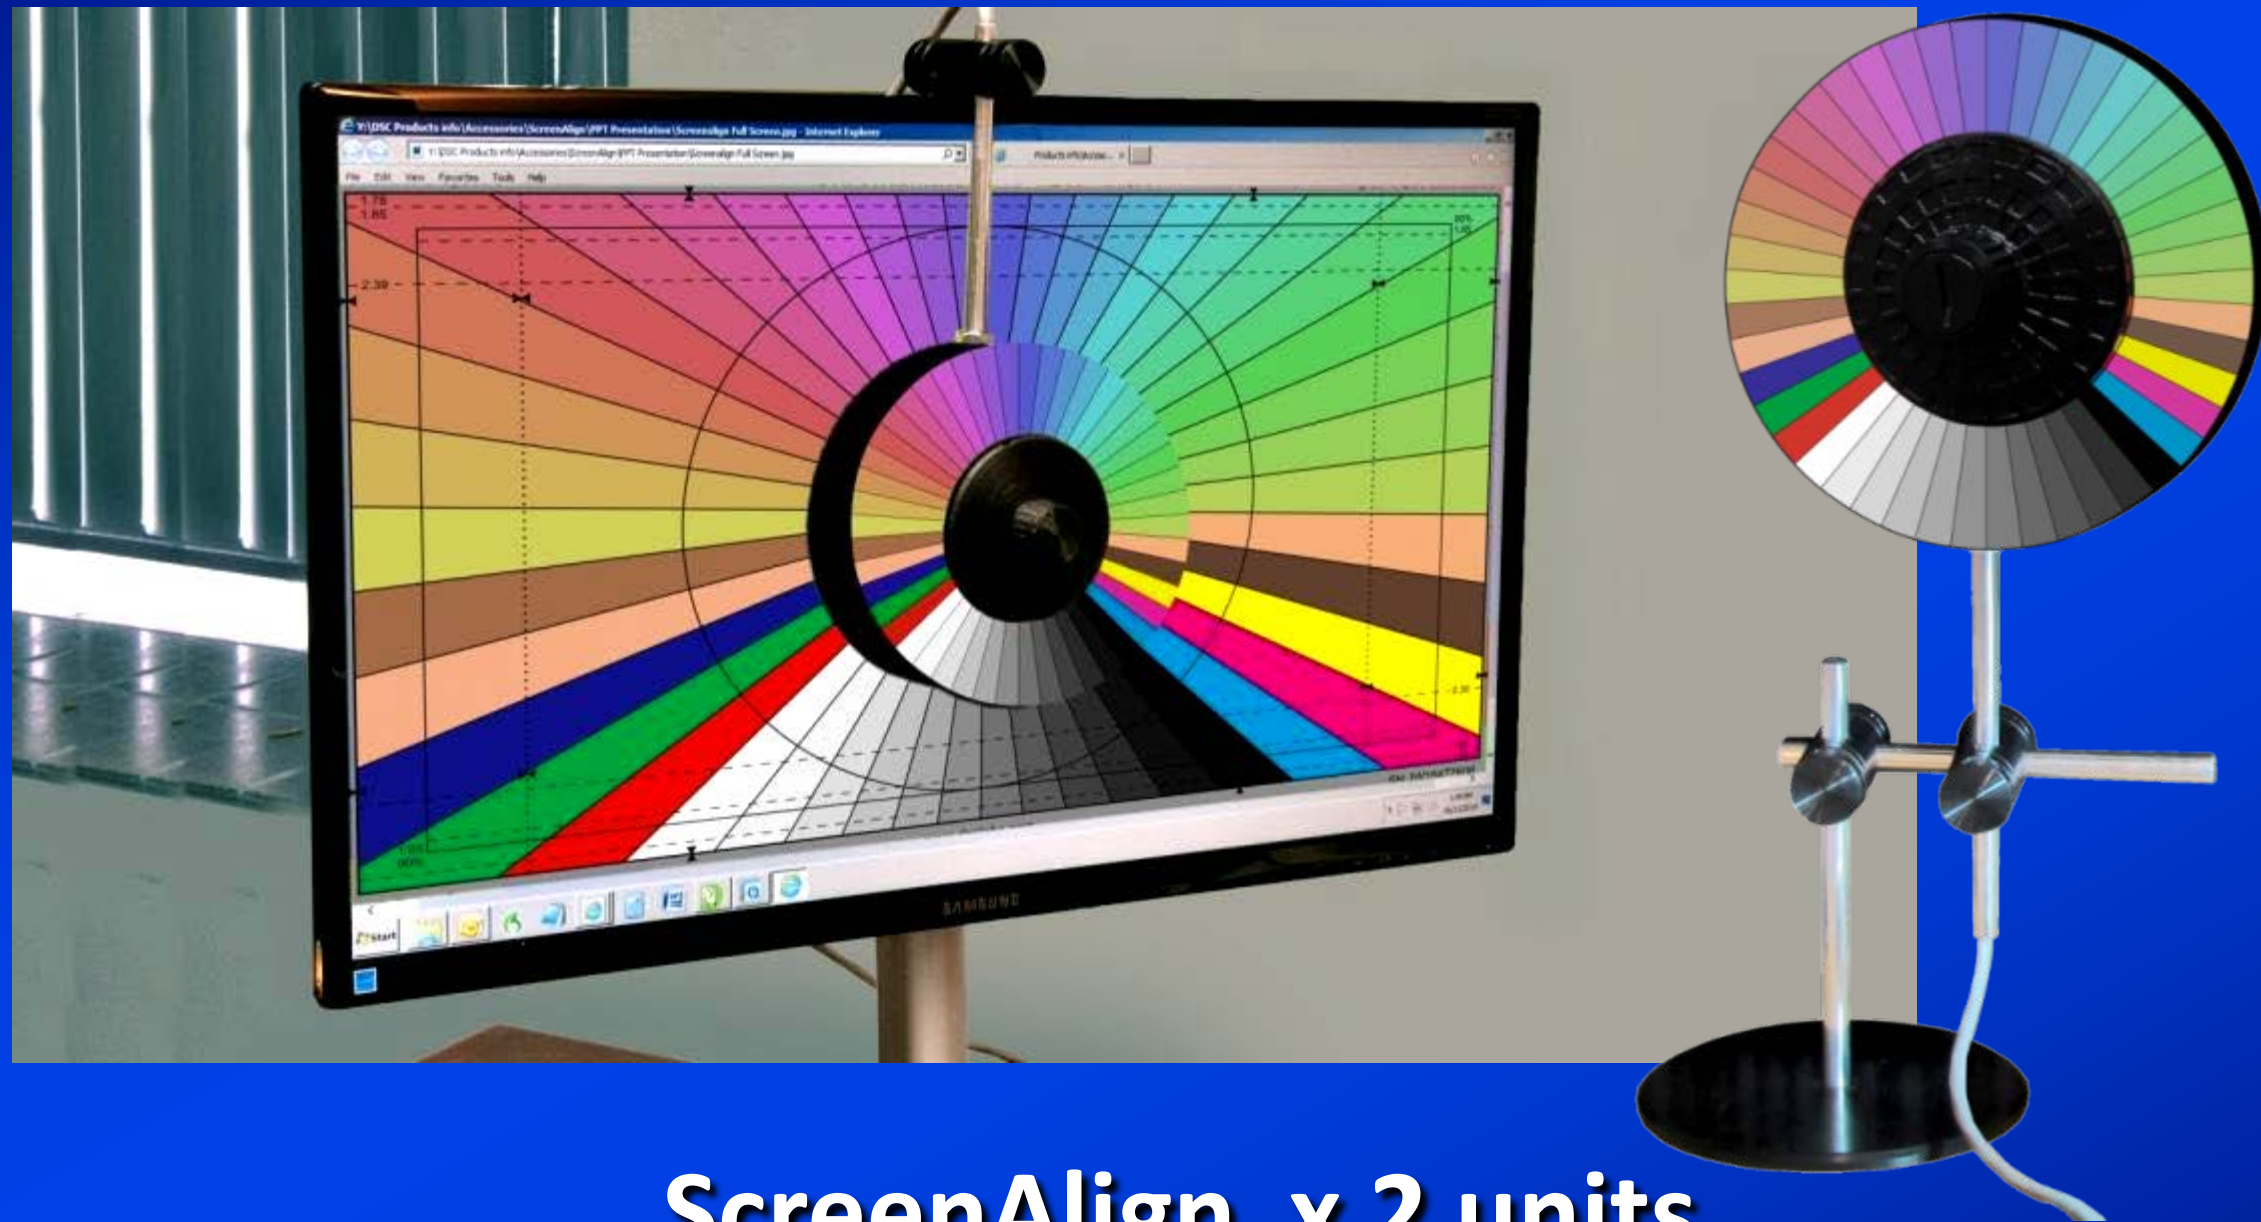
Y:\DSC Products info\Accessories\ScreenAlign\PPT Presentation\ScreenAlign Full Screen.jpg - Internet Explorer

Y:\DSC Products info\Accessories\ScreenAlign\PPT Presentation\ScreenAlign Full Screen.jpg

Products info\Access... ×

File Edit View Favorites Tools Help

1.78
1.85

2.39

SAMSUNG

Start

ScreenAlign x 2 units